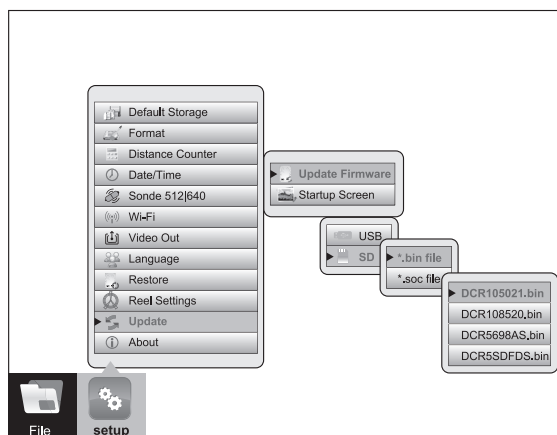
Default Storage
Format
Distance Counter
Date/Time
Sonde 512|640
Wi-Fi
Video Out
Language
Restore
Reel Settings
Update
About

Update Firmware
Startup Screen

USB
SD

*.bin file
*.soc file

DCR105021.bin
DCR108520.bin
DCR5698AS.bin
DCR5SDFDS.bin

File
setup